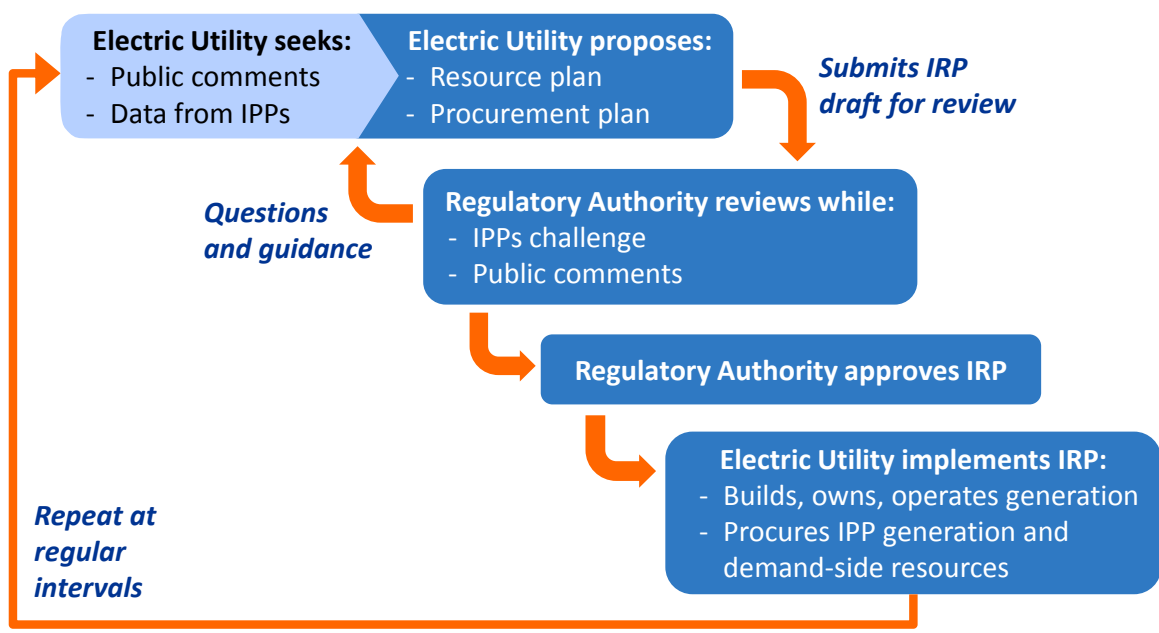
Electric Utility seeks:
- Public comments
- Data from IPPs

Electric Utility proposes:
- Resource plan
- Procurement plan

Submits IRP draft for review

Questions and guidance

Regulatory Authority reviews while:
- IPPs challenge
- Public comments

Regulatory Authority approves IRP

Electric Utility implements IRP:
- Builds, owns, operates generation
- Procures IPP generation and demand-side resources

Repeat at regular intervals